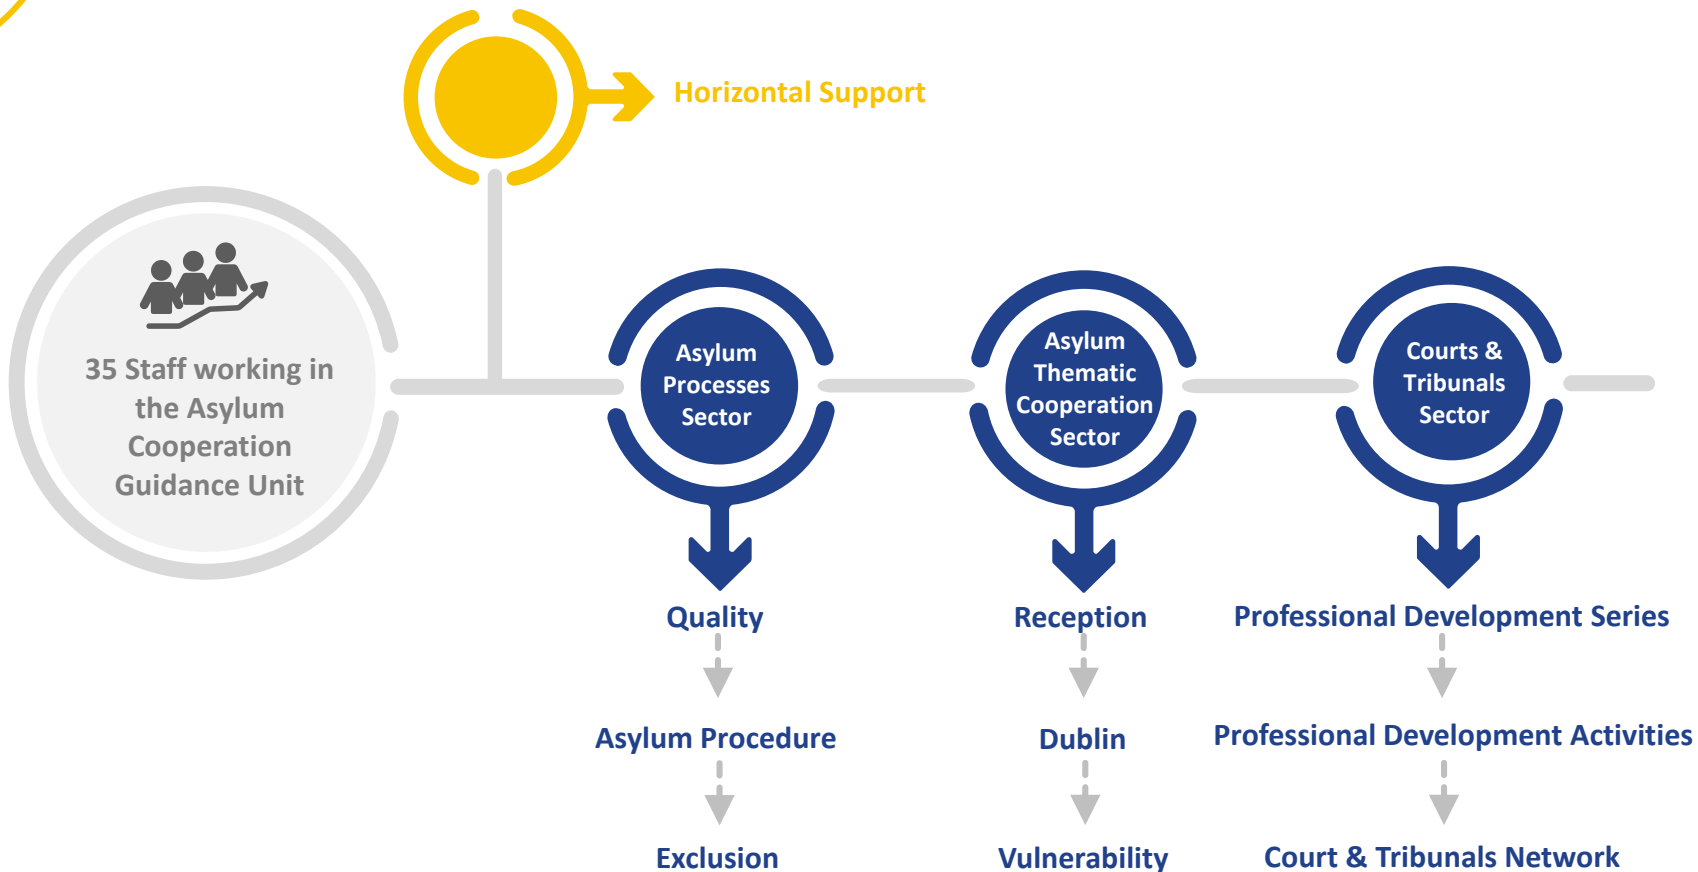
Horizontal Support

35 Staff working in the Asylum Cooperation Guidance Unit

Asylum Processes Sector

Asylum Thematic Cooperation Sector

Courts & Tribunals Sector

Quality

Asylum Procedure

Exclusion

Reception

Dublin

Vulnerability

Professional Development Series

Professional Development Activities

Court & Tribunals Network